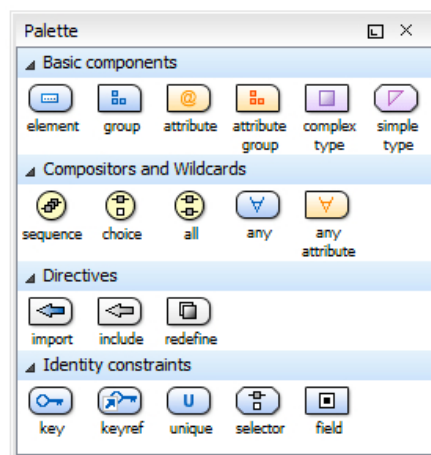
Palette

Basic components

element group attribute attribute group complex type simple type

Compositors and Wildcards

sequence choice all any any attribute

Directives

import include redefine

Identity constraints

key keyref unique selector field